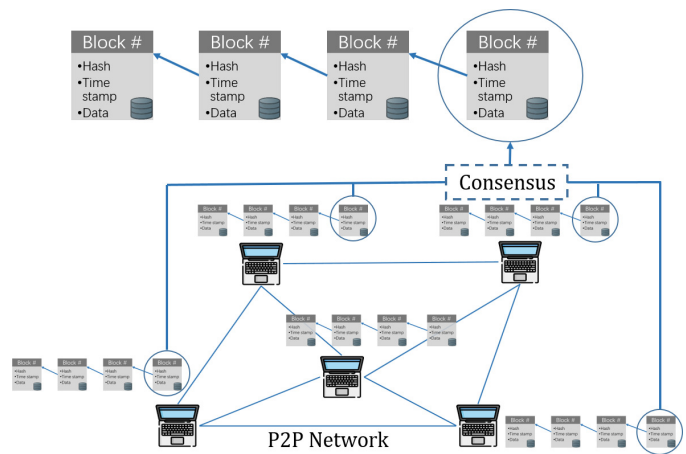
Block #
•Hash
•Time stamp
•Data

Block #
•Hash
•Time stamp
•Data

Block #
•Hash
•Time stamp
•Data

Block #
•Hash
•Time stamp
•Data

Consensus

Block #
•Hash
•Time stamp
•Data

Block #
•Hash
•Time stamp
•Data

Block #
•Hash
•Time stamp
•Data

Block #
•Hash
•Time stamp
•Data

Block #
•Hash
•Time stamp
•Data

Block #
•Hash
•Time stamp
•Data

Block #
•Hash
•Time stamp
•Data

Block #
•Hash
•Time stamp
•Data

Block #
•Hash
•Time stamp
•Data

Block #
•Hash
•Time stamp
•Data

Block #
•Hash
•Time stamp
•Data

Block #
•Hash
•Time stamp
•Data

Block #
•Hash
•Time stamp
•Data

Block #
•Hash
•Time stamp
•Data

Block #
•Hash
•Time stamp
•Data

Block #
•Hash
•Time stamp
•Data

Block #
•Hash
•Time stamp
•Data

Block #
•Hash
•Time stamp
•Data

Block #
•Hash
•Time stamp
•Data

Block #
•Hash
•Time stamp
•Data

P2P Network